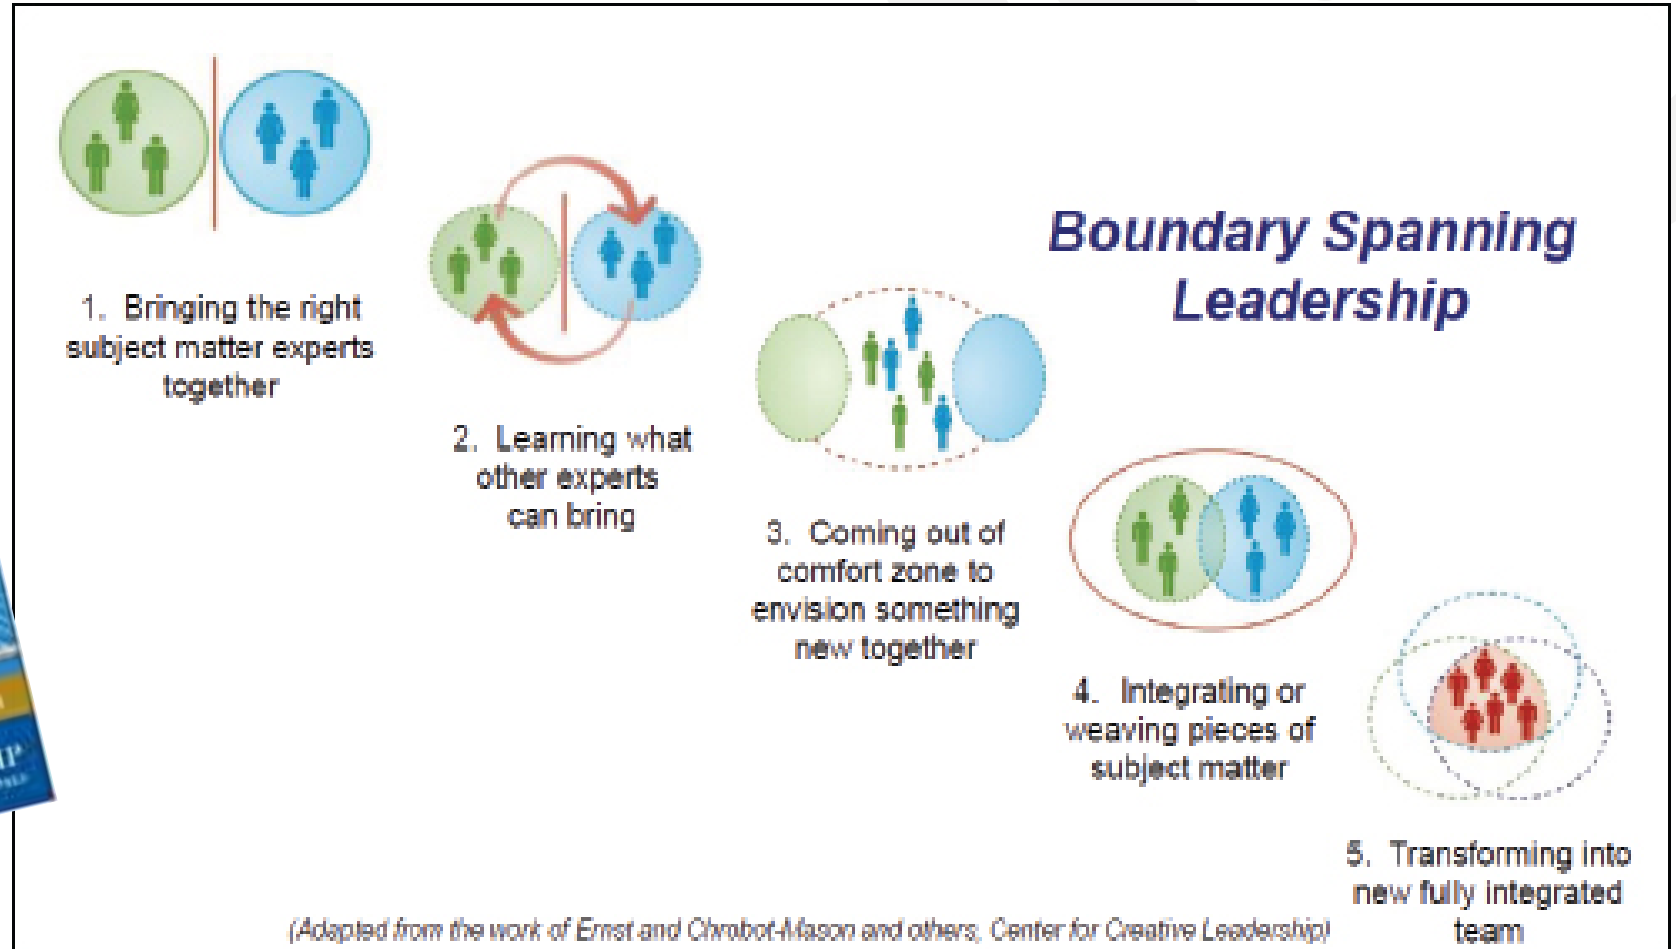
Boundary Spanning Leadership

1. Bringing the right subject matter experts together

2. Learning what other experts can bring

3. Coming out of comfort zone to envision something new together

4. Integrating or weaving pieces of subject matter

5. Transforming into new fully integrated team

(Adapted from the work of Ernst and Chrobot-Mason and others, Center for Creative Leadership)